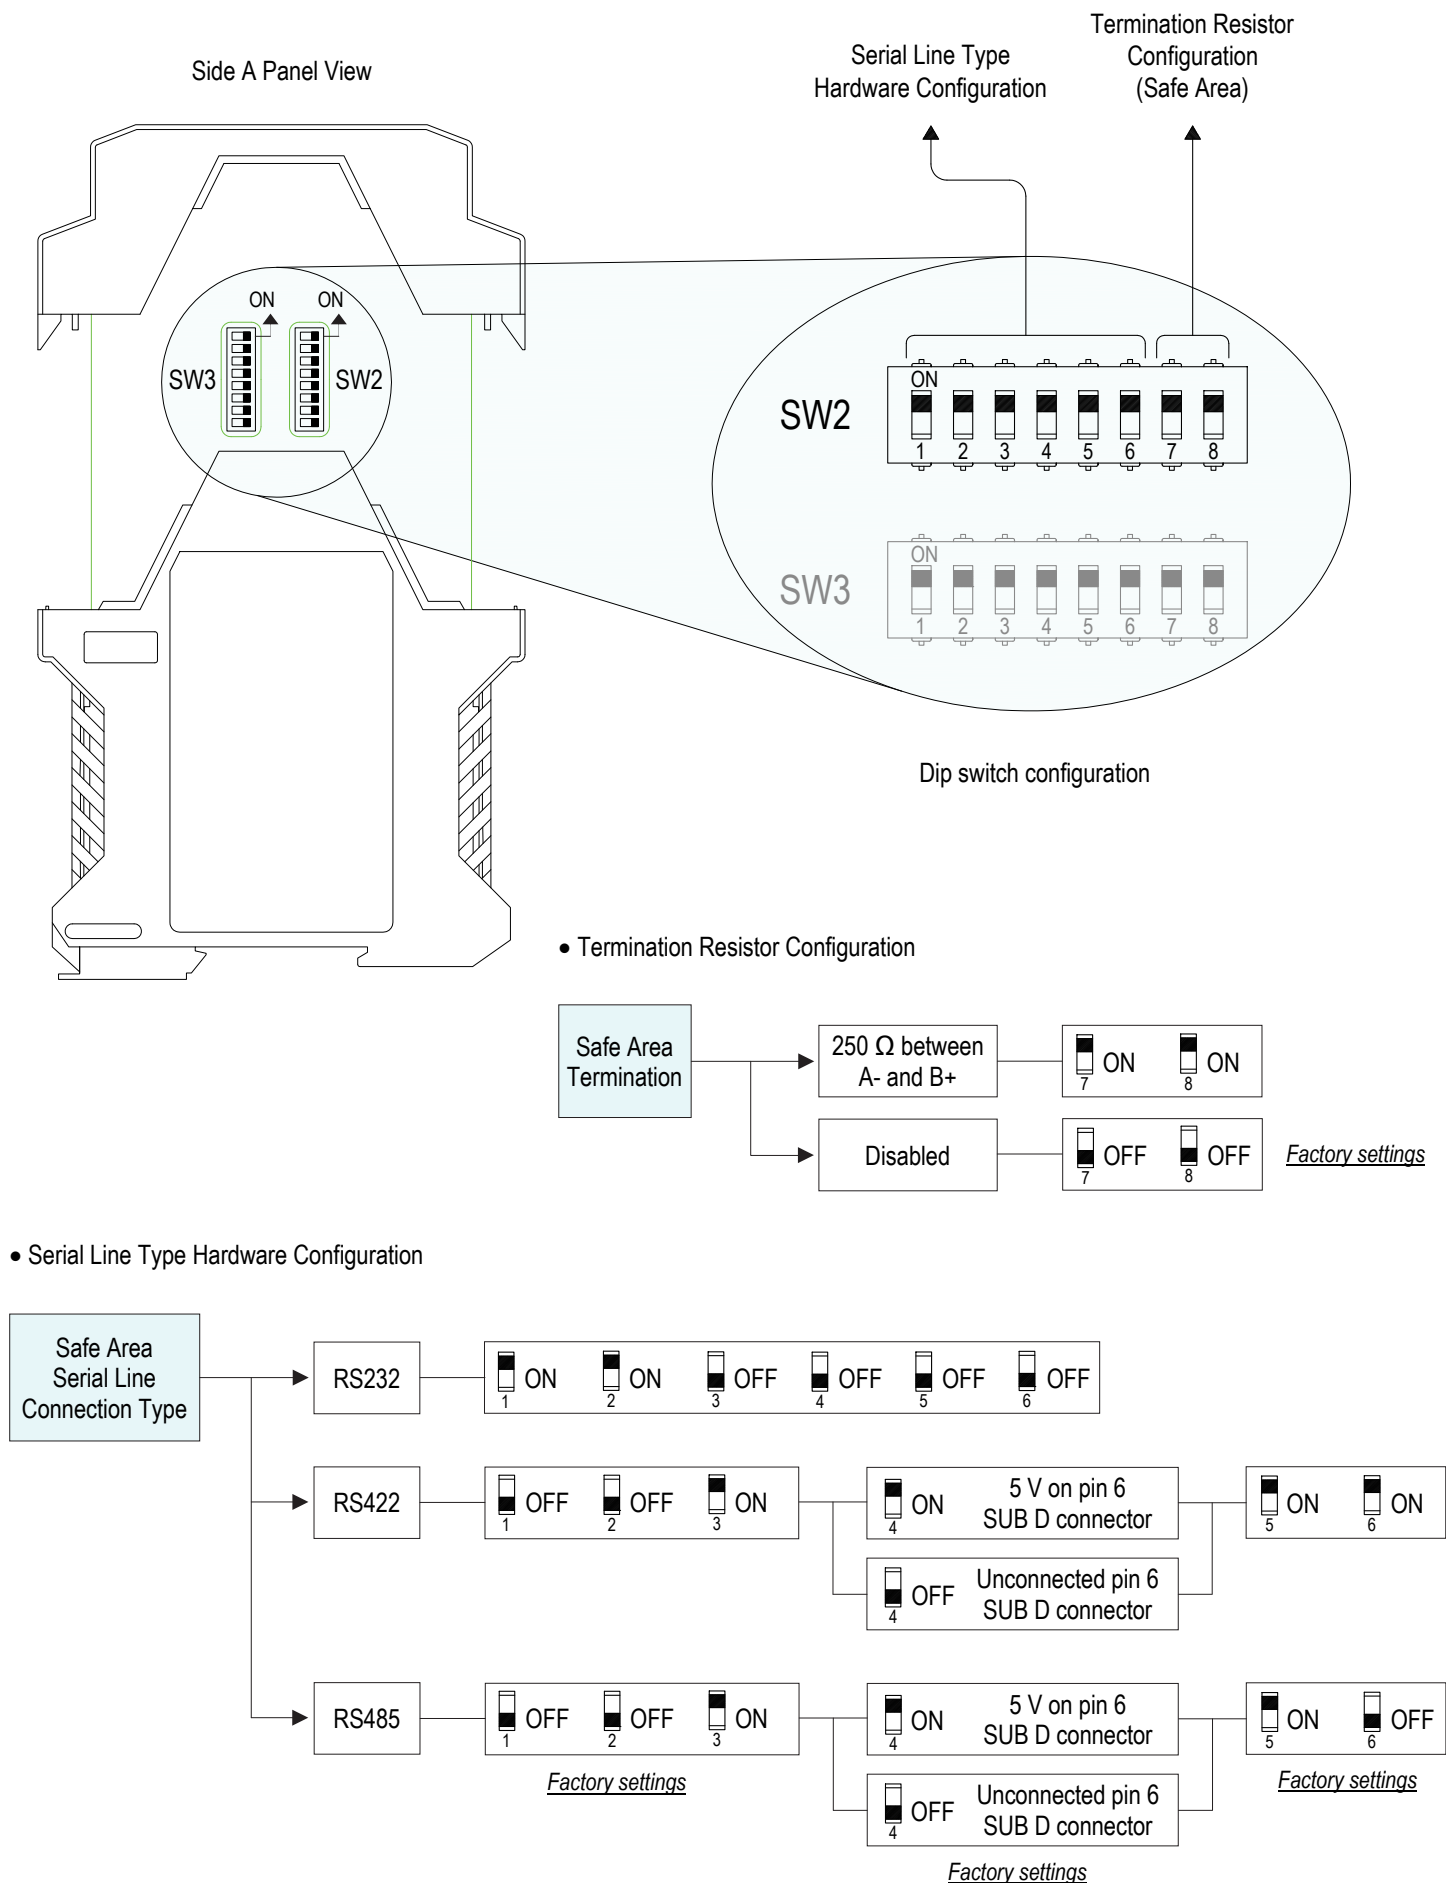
Side A Panel View

Serial Line Type Hardware Configuration

Termination Resistor Configuration (Safe Area)

ON ON
SW3 SW2

SW2
ON
1 2 3 4 5 6 7 8

SW3
ON
1 2 3 4 5 6 7 8

Dip switch configuration

• Termination Resistor Configuration

Safe Area Termination

250 Ω between A- and B+
7 ON 8 ON

Disabled
7 OFF 8 OFF
Factory settings

• Serial Line Type Hardware Configuration

Safe Area Serial Line Connection Type

RS232
1 ON 2 ON 3 OFF 4 OFF 5 OFF 6 OFF

RS422
1 OFF 2 OFF 3 ON
4 ON 5 V on pin 6 SUB D connector
4 OFF Unconnected pin 6 SUB D connector
5 ON 6 ON

RS485
1 OFF 2 OFF 3 ON
Factory settings
4 ON 5 V on pin 6 SUB D connector
4 OFF Unconnected pin 6 SUB D connector
Factory settings
5 ON 6 OFF
Factory settings